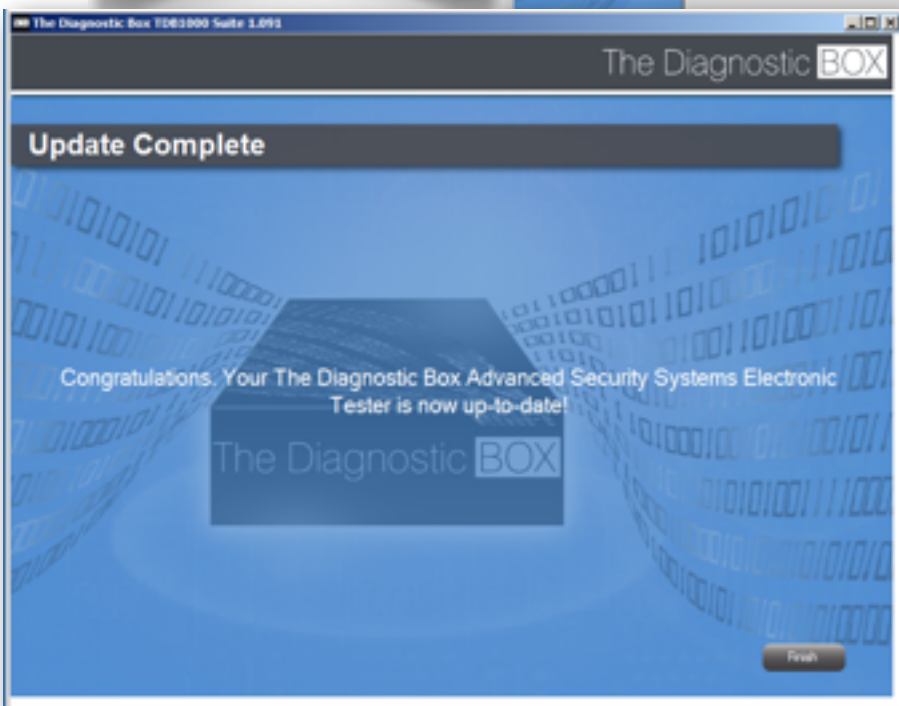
The Diagnostic Box TDB3000 Suite 1.091

The Diagnostic BOX

Update Complete

Congratulations. Your The Diagnostic Box Advanced Security Systems Electronic Tester is now up-to-date!

The Diagnostic BOX

Finish